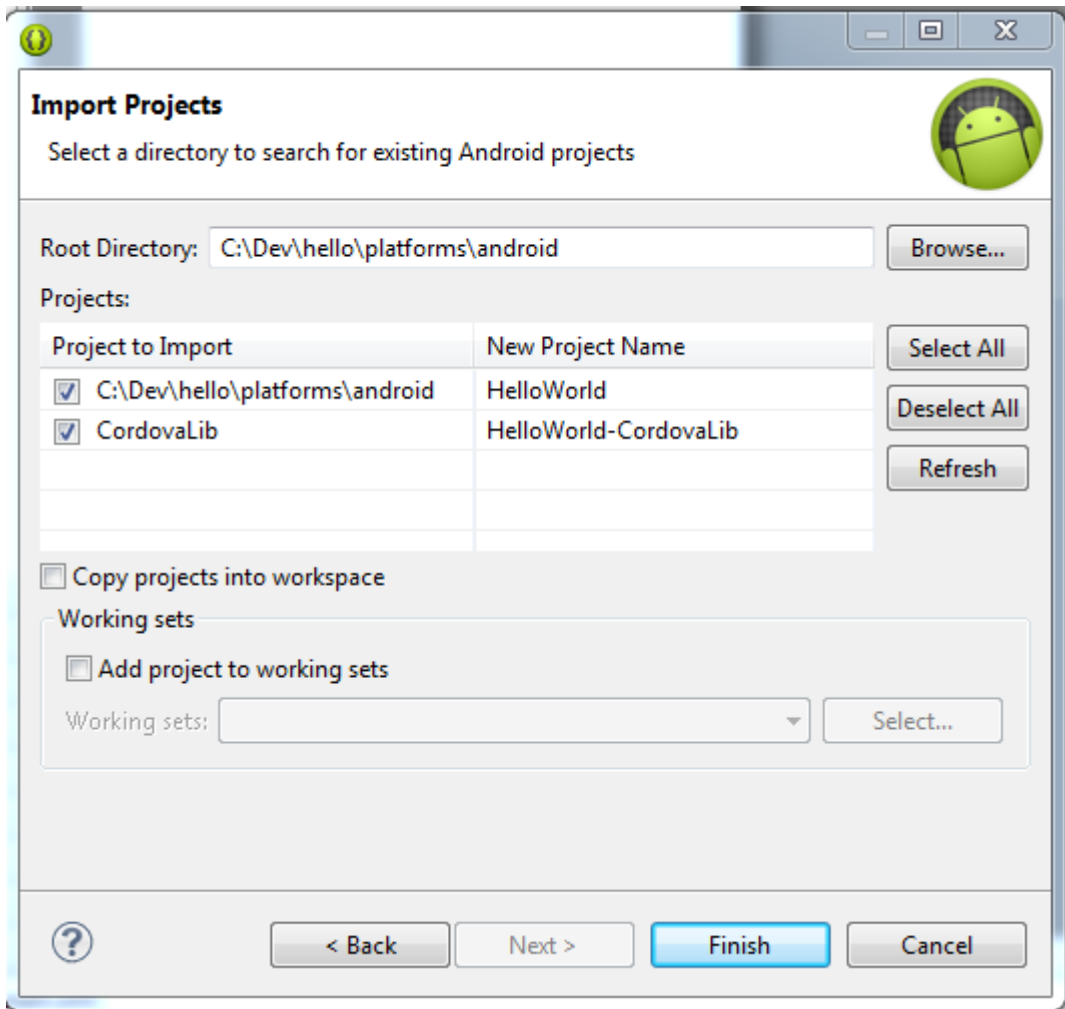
Import Projects

Select a directory to search for existing Android projects

Root Directory: C:\Dev\hello\platforms\android

Browse...

Projects:

| Project to Import | New Project Name |
|---|---|
| C:\Dev\hello\platforms\android | HelloWorld |
| CordovaLib | HelloWorld-CordovaLib |

Select All

Deselect All

Refresh

Copy projects into workspace

Working sets

Add project to working sets

Working sets:

Select...

?

< Back

Next >

Finish

Cancel